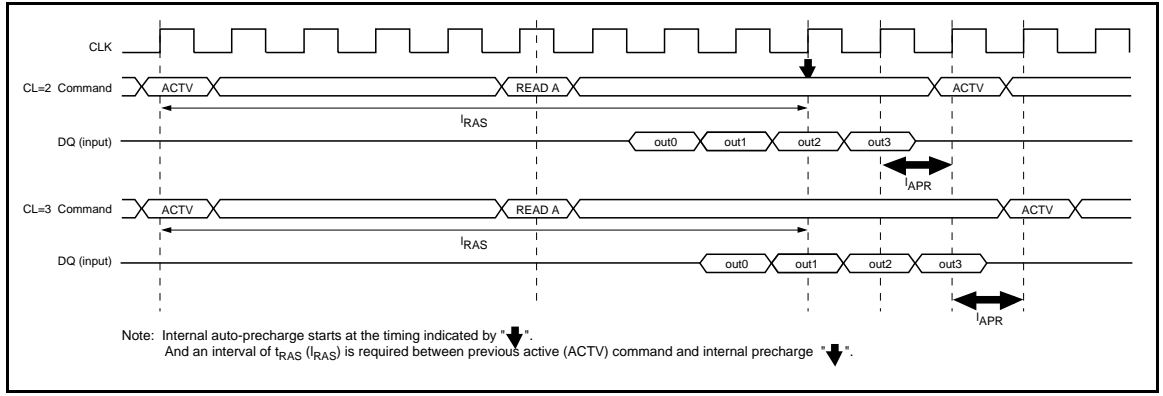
CLK

CL=2 Command ACTV READ A ACTV

$l_{RAS}$

DQ (input) out0 out1 out2 out3

$l_{APR}$

CL=3 Command ACTV READ A ACTV

$l_{RAS}$

DQ (input) out0 out1 out2 out3

$l_{APR}$

Note: Internal auto-precharge starts at the timing indicated by "".
And an interval of $t_{RAS}$ ($l_{RAS}$) is required between previous active (ACTV) command and internal precharge "".